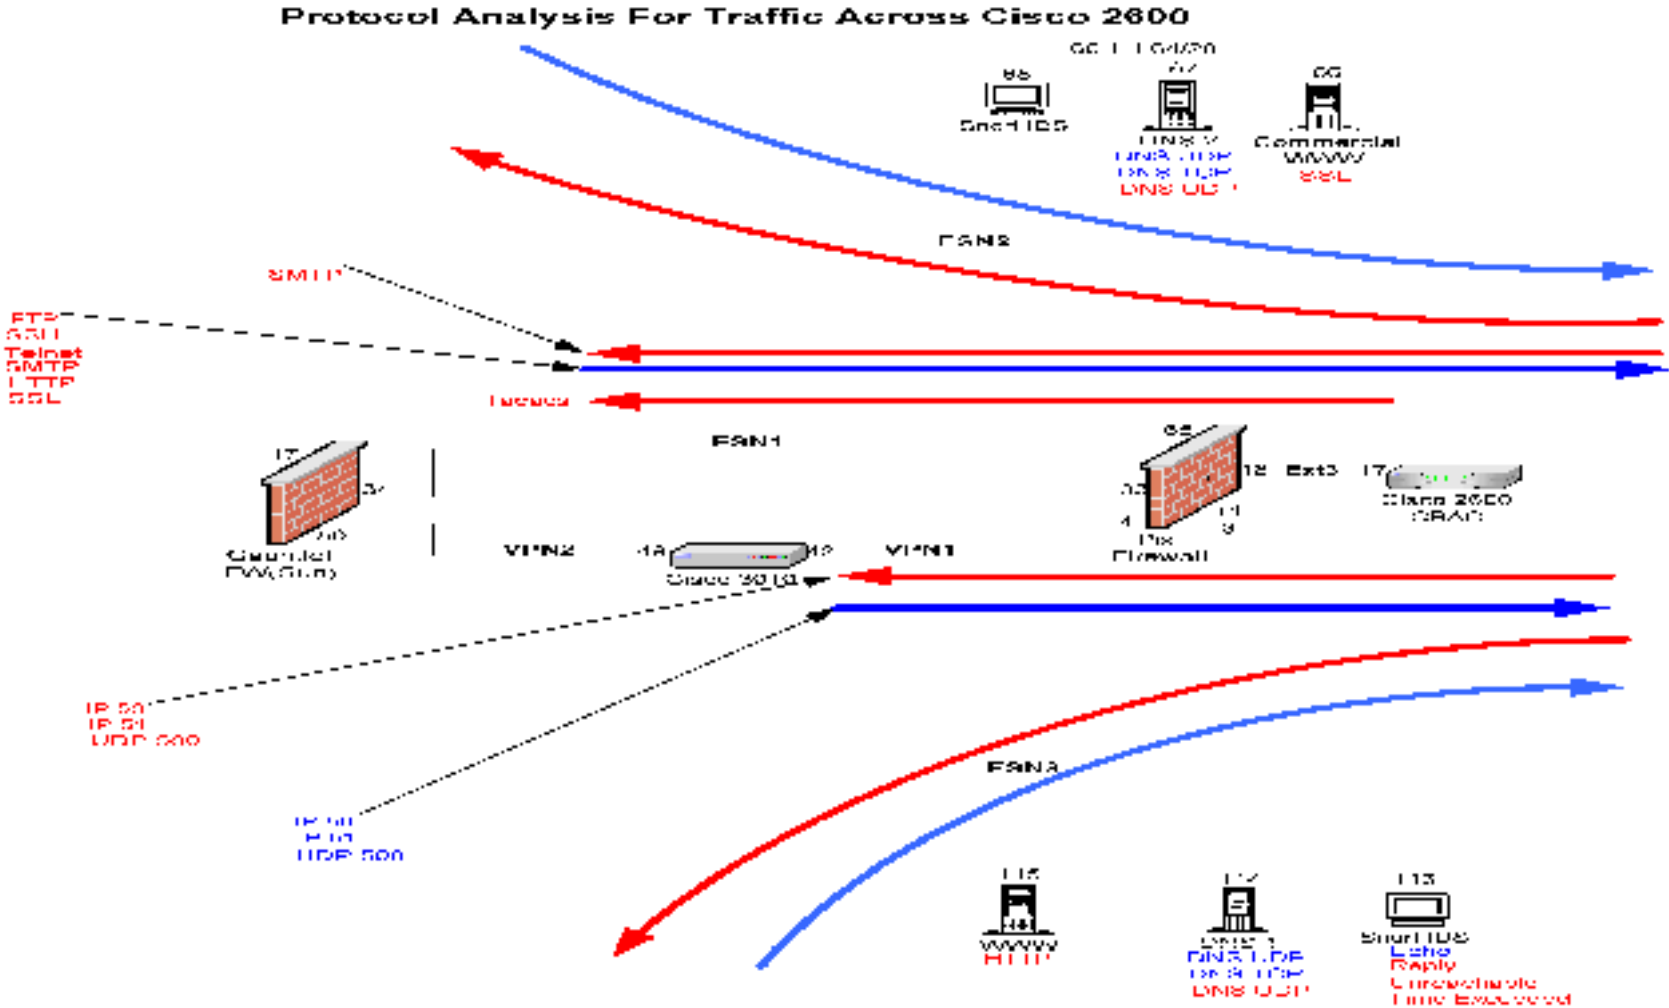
Protocol Analysis For Traffic Across Cisco 2600

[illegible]

86
Snort IDS

87
DNS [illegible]
DNS TCP
DNS TCP
DNS UDP

88
Commercial
WWW
SSL

ESN2

SMTP

FTP
SSH
Telnet
SMTP
HTTP
SSL

Tacacs

ESN1

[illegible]
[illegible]
Gauntlet
FW(Sun)

VPN2

Cisco 3030

VPN1

65
18 Ext3 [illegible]
Cisco 2600
(GBAR)
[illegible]
4
Pix
Firewall

IP 50
IP 51
UDP 500

IP 50
IP 51
UDP 500

ESNA

115
WWW
HTTP

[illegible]
DNS TCP
DNS TCP
DNS UDP

113
Snort IDS
Echo
Reply
Unreachable
Time Exceeded